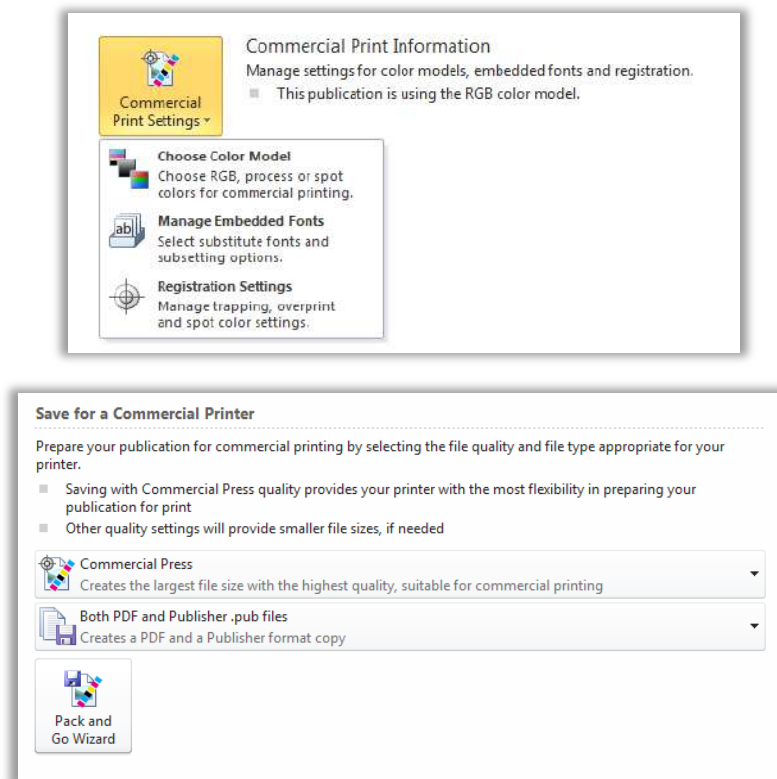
Commercial Print Settings

Commercial Print Information
Manage settings for color models, embedded fonts and registration.
This publication is using the RGB color model.

Choose Color Model
Choose RGB, process or spot colors for commercial printing.

Manage Embedded Fonts
Select substitute fonts and subsetting options.

Registration Settings
Manage trapping, overprint and spot color settings.

Save for a Commercial Printer

Prepare your publication for commercial printing by selecting the file quality and file type appropriate for your printer.
Saving with Commercial Press quality provides your printer with the most flexibility in preparing your publication for print
Other quality settings will provide smaller file sizes, if needed

Commercial Press
Creates the largest file size with the highest quality, suitable for commercial printing

Both PDF and Publisher .pub files
Creates a PDF and a Publisher format copy

Pack and Go Wizard